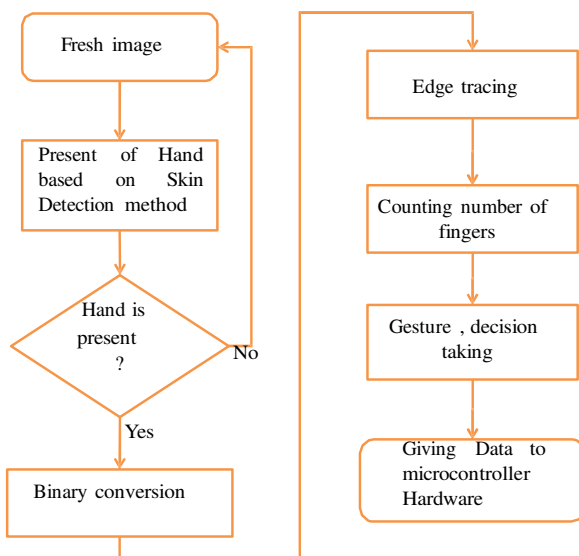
Fresh image

Present of Hand based on Skin Detection method

Hand is present ?

No

Yes

Binary conversion

Edge tracing

Counting number of fingers

Gesture , decision taking

Giving Data to microcontroller Hardware